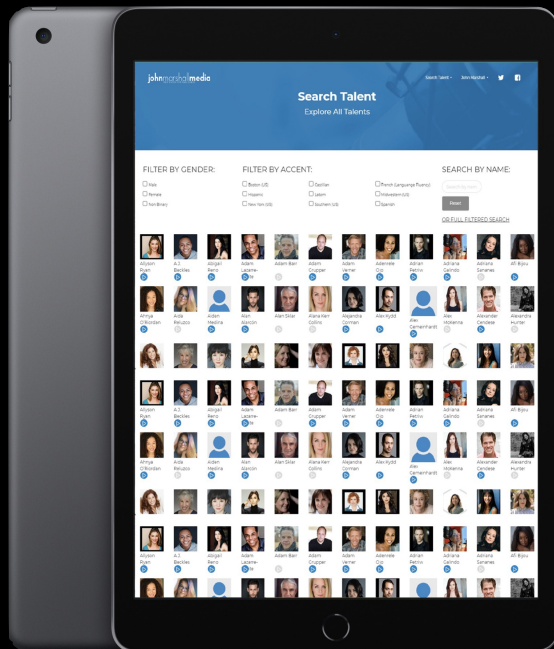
johnmarshallmedia

Search Talent ▾ John Marshall ▾

Search Talent

Explore All Talents

FILTER BY GENDER:

Male

Female

Non Binary

FILTER BY ACCENT:

Boston (US)

Hispanic

New York (US)

Gaellan

Latam

Southern (US)

French (Language Fluency)

Midwestern (US)

Spanish

SEARCH BY NAME:

Search by name

Reset

OR FULL FILTERED SEARCH

Allyson Ryan

A.J. Beckles

Abigail Reno

Adam Lazarre-White

Adam Barr

Adam Grupper

Adam Verner

Adenrele Ojo

Adrian Petriw

Adriana Galindo

Adriana Sananes

Afi Bijou

Ahnya O'Riordan

Aida Reluzco

Aiden Medina

Alan Alarcon

Alan Sklar

Alana Kerr Collins

Alejandra Gorman

Alex Kydd

Alex Camenhardt

Alex Hoklens

Alexander Cendese

Alexandra Hunter

Allyson Ryan

A.J. Beckles

Abigail Reno

Adam Lazarre-White

Adam Barr

Adam Grupper

Adam Verner

Adenrele Ojo

Adrian Petriw

Adriana Galindo

Adriana Sananes

Afi Bijou

Ahnya O'Riordan

Aida Reluzco

Aiden Medina

Alan Alarcon

Alan Sklar

Alana Kerr Collins

Alejandra Gorman

Alex Kydd

Alex Camenhardt

Alex Hoklens

Alexander Cendese

Alexandra Hunter

Allyson Ryan

A.J. Beckles

Abigail Reno

Adam Lazarre-White

Adam Barr

Adam Grupper

Adam Verner

Adenrele Ojo

Adrian Petriw

Adriana Galindo

Adriana Sananes

Afi Bijou